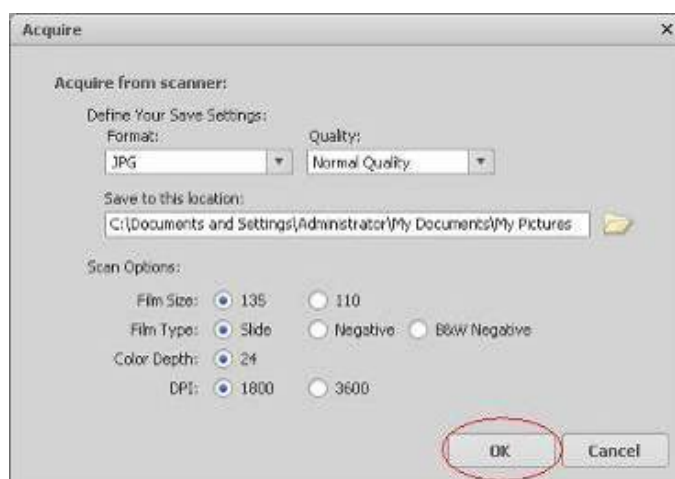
Acquire ×

Acquire from scanner:

Define Your Save Settings:

Format:
JPG

Quality:
Normal Quality

Save to this location:
C:\Documents and Settings\Administrator\My Documents\My Pictures

Scan Options:

Film Size: 135 110
Film Type: Slide Negative B&W Negative
Color Depth: 24
DPI: 1800 3600

OK Cancel